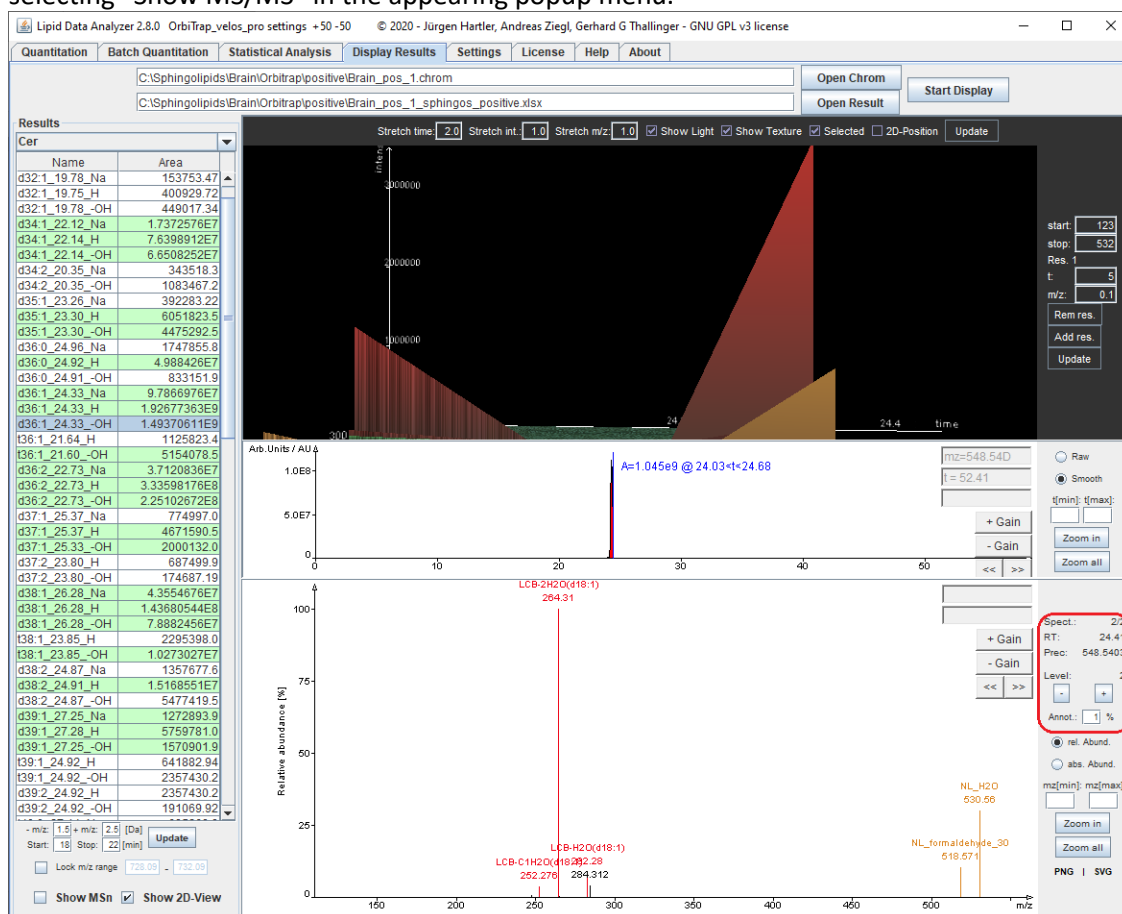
selecting "Show MS/MS" in the appearing popup menu.

Lipid Data Analyzer 2.8.0 OrbiTrap_velos_pro settings +50 -50 © 2020 - Jürgen Hartler, Andreas Ziegl, Gerhard G Thallinger - GNU GPL v3 license

Quantitation | Batch Quantitation | Statistical Analysis | Display Results | Settings | License | Help | About

C:\Sphingolipids\Brain\Orbitrap\positive\Brain_pos_1.chrom
C:\Sphingolipids\Brain\Orbitrap\positive\Brain_pos_1_sphingos_positive.xlsx
Open Chrom
Open Result
Start Display

Results
Cer

| Name | Area |
|---|---|
| d32:1_19.78_Na | 153753.47 |
| d32:1_19.75_H | 400929.72 |
| d32:1_19.78_-OH | 449017.34 |
| d34:1_22.12_Na | 1.7372576E7 |
| d34:1_22.14_H | 7.6398912E7 |
| d34:1_22.14_-OH | 6.6508252E7 |
| d34:2_20.35_Na | 343518.3 |
| d34:2_20.35_-OH | 1083467.2 |
| d35:1_23.26_Na | 392283.22 |
| d35:1_23.30_H | 6051823.5 |
| d35:1_23.30_-OH | 4475292.5 |
| d36:0_24.96_Na | 1747855.8 |
| d36:0_24.92_H | 4.988426E7 |
| d36:0_24.91_-OH | 833151.9 |
| d36:1_24.33_Na | 9.7866976E7 |
| d36:1_24.33_H | 1.92677363E9 |
| d36:1_24.33_-OH | 1.49370611E9 |
| t36:1_21.64_H | 1125823.4 |
| t36:1_21.60_-OH | 5154078.5 |
| d36:2_22.73_Na | 3.7120836E7 |
| d36:2_22.73_H | 3.33598176E8 |
| d36:2_22.73_-OH | 2.25102672E8 |
| d37:1_25.37_Na | 774997.0 |
| d37:1_25.37_H | 4671590.5 |
| d37:1_25.33_-OH | 2000132.0 |
| d37:2_23.80_H | 687499.9 |
| d37:2_23.80_-OH | 174687.19 |
| d38:1_26.28_Na | 4.3554676E7 |
| d38:1_26.28_H | 1.43680544E8 |
| d38:1_26.28_-OH | 7.8882456E7 |
| t38:1_23.85_H | 2295398.0 |
| t38:1_23.85_-OH | 1.0273027E7 |
| d38:2_24.87_Na | 1357677.6 |
| d38:2_24.91_H | 1.5168551E7 |
| d38:2_24.87_-OH | 5477419.5 |
| d39:1_27.25_Na | 1272893.9 |
| d39:1_27.28_H | 5759781.0 |
| d39:1_27.25_-OH | 1570901.9 |
| t39:1_24.92_H | 641882.94 |
| t39:1_24.92_-OH | 2357430.2 |
| d39:2_24.92_H | 2357430.2 |
| d39:2_24.92_-OH | 191069.92 |

- m/z: 1.5 + m/z: 2.5 [Da] Update
Start: 18 Stop: 22 [min]
Look m/z range 728.09 - 732.09
Show MSn Show 2D-View

Stretch time: 2.0 Stretch int.: 1.0 Stretch m/z: 1.0 Show Light Show Texture Selected 2D-Position Update

intensity 3000000 2000000 1000000 300 24 24.4 time

start: 123 stop: 532 Res. 1 t: 5 m/z: 0.1
Rem res. Add res. Update

Arb.Units / AU 1.0E8 5.0E7 0 0 10 20 30 40 50
A=1.045e9 @ 24.03<t<24.68
mz=548.54D t = 52.41
+ Gain - Gain << >>
Raw Smooth t[min]: t[max]: Zoom in Zoom all

LCB-2H2O(d18:1) 264.31
LCB-H2O(d18:1) 282.28
LCB-C1H2O(d18:1) 252.276
284.312
NL_H2O 530.56
NL_formaldehyde_30 518.571
Relative abundance [%] 100 75 50 25 0
150 200 250 300 350 400 450 500 m/z
+ Gain - Gain << >>

Spect.: 2/2 RT: 24.4 Prec: 548.5403 Level: - + Annot.: 1 %
rel. Abund. abs. Abund.
mz[min]: mz[max]
Zoom in Zoom all
PNG | SVG